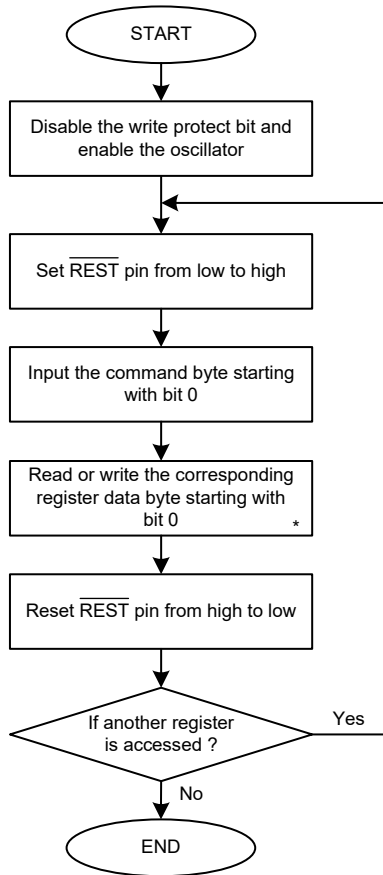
START

Disable the write protect bit and enable the oscillator

Set $\overline{\text{REST}}$ pin from low to high

Input the command byte starting with bit 0

Read or write the corresponding register data byte starting with bit 0

*

Reset $\overline{\text{REST}}$ pin from high to low

If another register is accessed ?

Yes

No

END